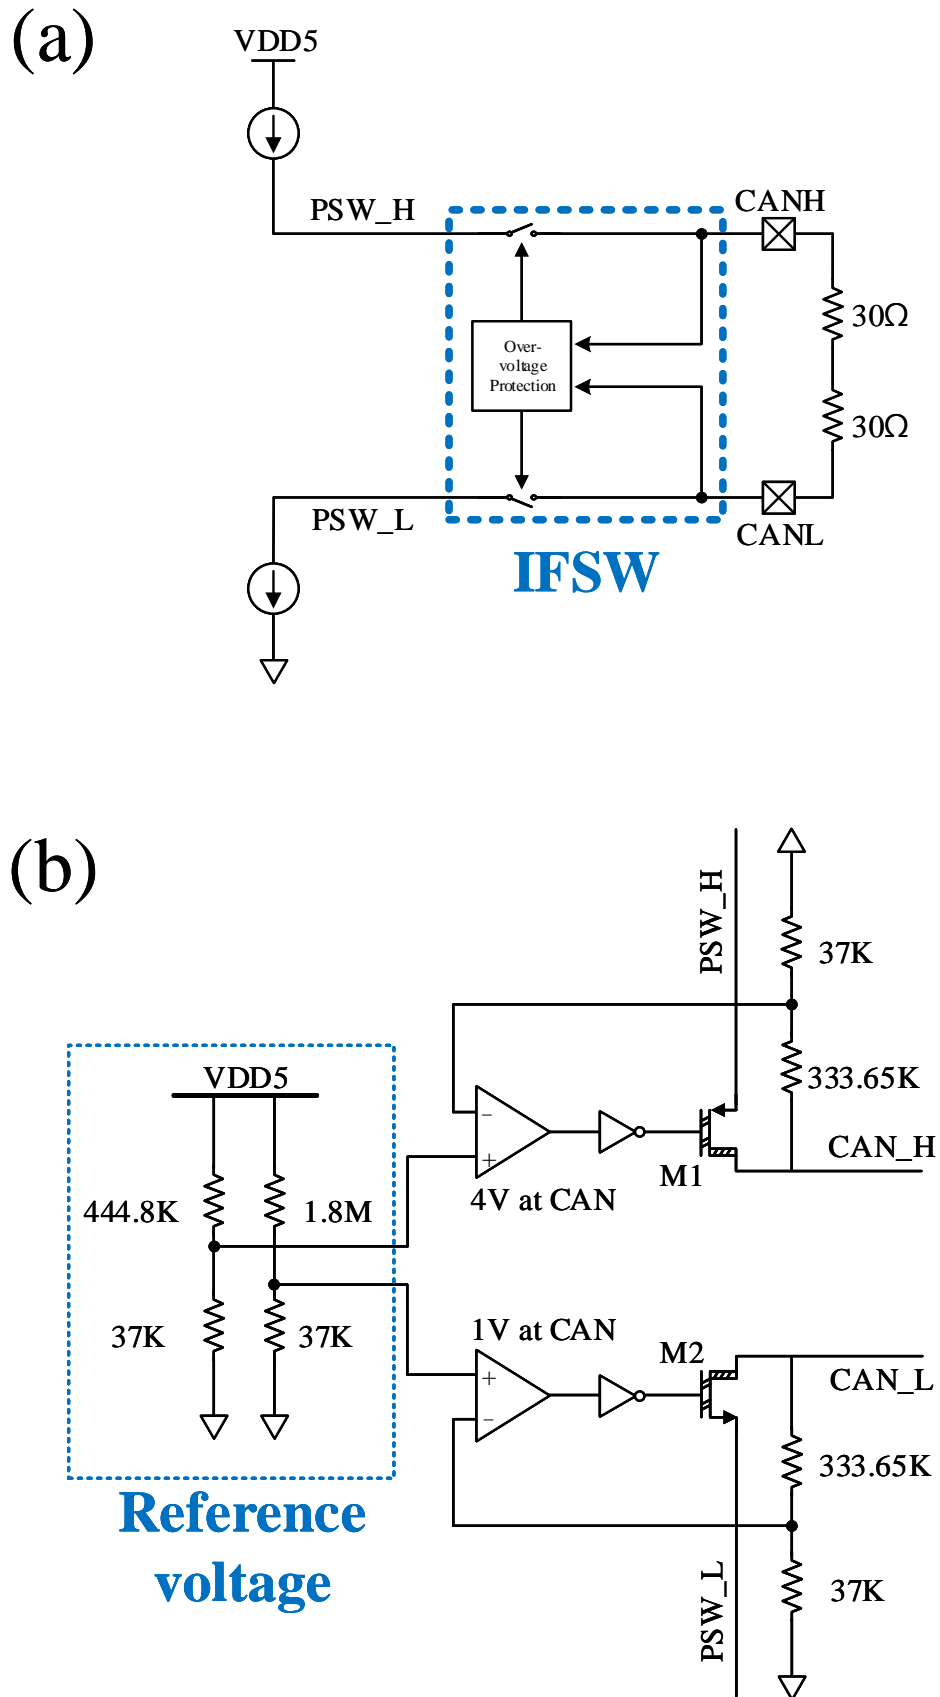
(a)

VDD5

PSW_H

CANH

Over-voltage Protection

30Ω

30Ω

PSW_L

CANL

IFSW

(b)

PSW_H

37K

333.65K

VDD5

$-$

$+$

CAN_H

M1

444.8K

1.8M

4V at CAN

37K

37K

1V at CAN

M2

$+$

$-$

CAN_L

333.65K

37K

PSW_L

Reference voltage